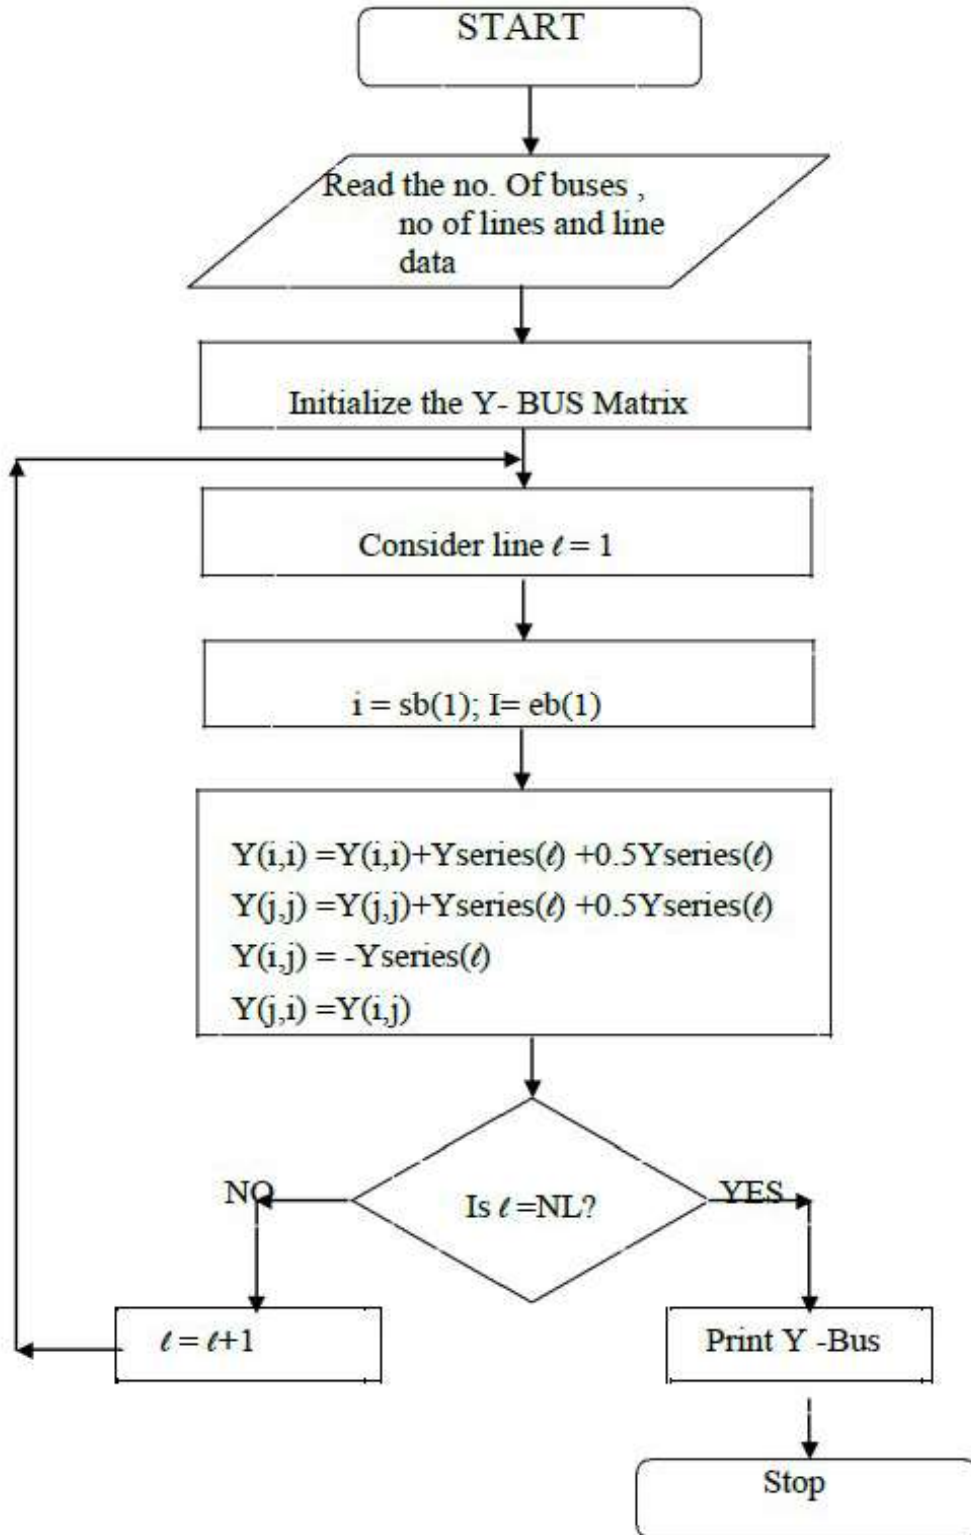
START

Read the no. Of buses , no of lines and line data

Initialize the Y- BUS Matrix

Consider line $\ell = 1$

i = sb(1); I= eb(1)

$Y(i,i) = Y(i,i) + Yseries(\ell) + 0.5Yseries(\ell)$
$Y(j,j) = Y(j,j) + Yseries(\ell) + 0.5Yseries(\ell)$
$Y(i,j) = -Yseries(\ell)$
$Y(j,i) = Y(i,j)$

NO

Is $\ell$ =NL?

YES

$\ell = \ell+1$

Print Y -Bus

Stop